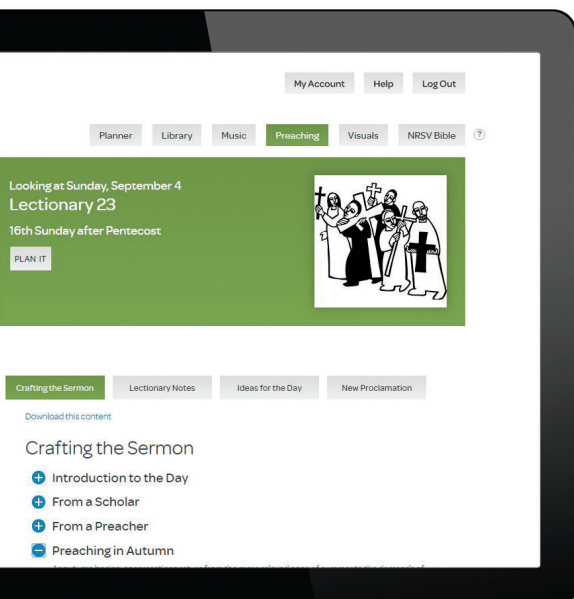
My Account Help Log Out

Planner Library Music Preaching Visuals NRSV Bible ?

Looking at Sunday, September 4
Lectionary 23
16th Sunday after Pentecost

PLAN IT

Crafting the Sermon Lectionary Notes Ideas for the Day New Proclamation

Download this content

Crafting the Sermon

Introduction to the Day

From a Scholar

From a Preacher

Preaching in Autumn

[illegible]